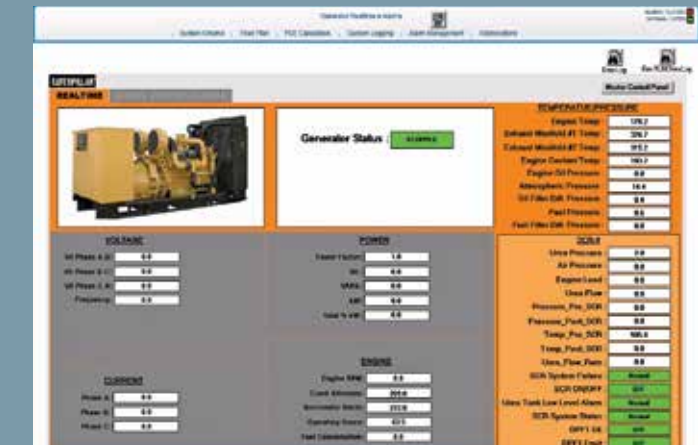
Generator Realtime Alarms

System Viewer | Fleet Plan | PLC Calculation | System Logging | Alarm Management | Administration

CATERPILLAR

REALTIME

Master Control Panel

Generator Status : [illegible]

TEMPERATURE/PRESSURE

Engine Temp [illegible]
Exhaust Manifold #1 Temp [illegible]
Exhaust Manifold #2 Temp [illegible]
Engine Coolant Temp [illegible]
Engine Oil Pressure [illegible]
Atmospheric Pressure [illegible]
Oil Filter Diff. Pressure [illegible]
Fuel Pressure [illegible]
Fuel Filter Diff. Pressure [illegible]

VOLTAGE

Vll Phase A-B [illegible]
Vll Phase B-C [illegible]
Vll Phase C-A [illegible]
Frequency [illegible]

POWER

Power Factor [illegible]
kW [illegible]
VARs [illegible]
kVA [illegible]
Total % kW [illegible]

SCR

Urea Pressure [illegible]
Air Pressure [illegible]
Engine Load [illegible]
Urea Flow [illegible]
Pressure_Pre_SCR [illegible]
Pressure_Post_SCR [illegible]
Temp_Pre_SCR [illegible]
Temp_Post_SCR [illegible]
Urea_Flow_Rate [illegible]
SCR System Failure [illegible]
SCR ON/OFF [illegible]
Urea Tank Low Level Alarm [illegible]
SCR System Status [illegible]
DPF1 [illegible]
DPF2 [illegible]

ENGINE

Engine RPM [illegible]
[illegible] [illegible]
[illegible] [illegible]
Operating Hours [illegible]
Fuel Consumption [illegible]

CURRENT

Phase A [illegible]
Phase B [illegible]
Phase C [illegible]